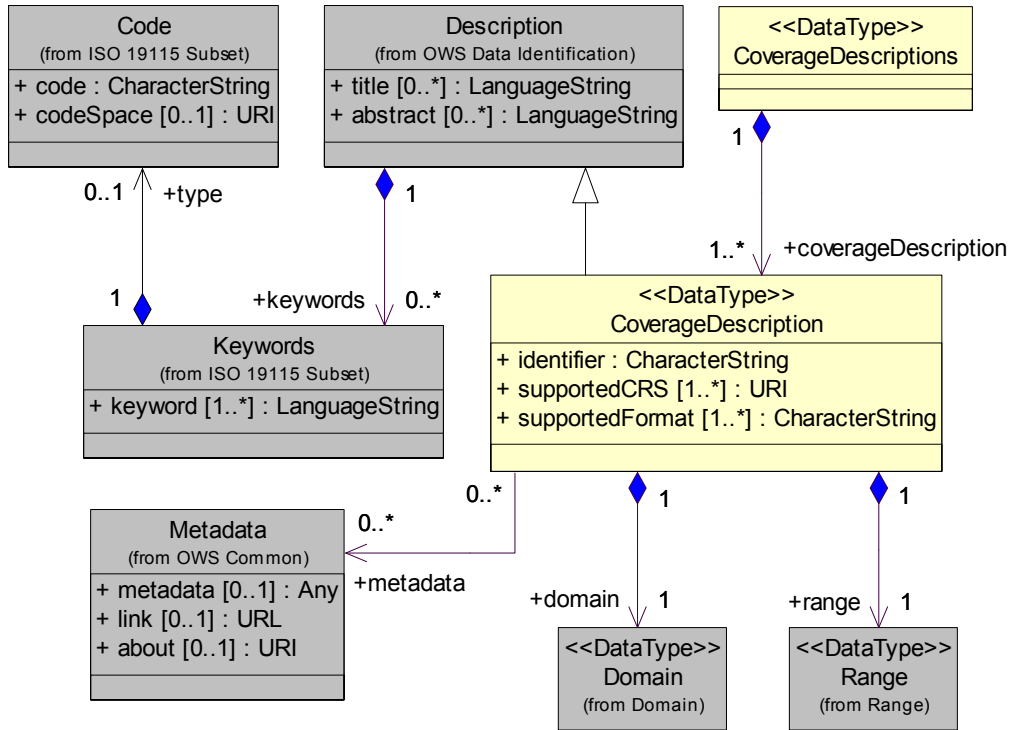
Code
(from ISO 19115 Subset)
+ code : CharacterString
+ codeSpace [0..1] : URI

Description
(from OWS Data Identification)
+ title [0..*] : LanguageString
+ abstract [0..*] : LanguageString

<<DataType>>
CoverageDescriptions

1

0..1 +type

1

1

+keywords 0..*

1..* +coverageDescription

Keywords
(from ISO 19115 Subset)
+ keyword [1..*] : LanguageString

<<DataType>>
CoverageDescription
+ identifier : CharacterString
+ supportedCRS [1..*] : URI
+ supportedFormat [1..*] : CharacterString

0..*

0..*

1

1

Metadata
(from OWS Common)
+ metadata [0..1] : Any
+ link [0..1] : URL
+ about [0..1] : URI

+metadata

+domain 1

+range 1

<<DataType>>
Domain
(from Domain)

<<DataType>>
Range
(from Range)